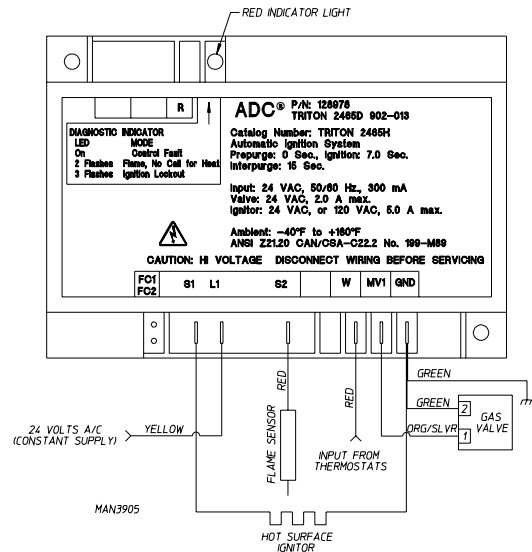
RED INDICATOR LIGHT

R

ADC® P/N: 128976
TRITON 2465D 902-013

DIAGNOSTIC INDICATOR

| LED | MODE |
|---|---|
| On | Control Fault |
| 2 Flashes | Flame, No Call for Heat |
| 3 Flashes | Ignition Lockout |

Catalog Number: TRITON 2465H
Automatic Ignition System
Prepurge: 0 Sec., Ignition: 7.0 Sec.
Interpurge: 15 Sec.

Input: 24 VAC, 50/60 Hz., 300 mA
Valve: 24 VAC, 2.0 A max.
Ignitor: 24 VAC, or 120 VAC, 5.0 A max.

Ambient: -40°F to +160°F
ANSI Z21.20 CAN/CSA-C22.2 No. 199-M89

CAUTION: HI VOLTAGE DISCONNECT WIRING BEFORE SERVICING

FC1 FC2 S1 L1 S2 W MV1 GND

GREEN

GREEN

2

1

GAS VALVE

ORG/SLVR

RED

FLAME SENSOR

RED

INPUT FROM THERMOSTATS

24 VOLTS A/C (CONSTANT SUPPLY)

YELLOW

MAN3905

HOT SURFACE IGNITOR